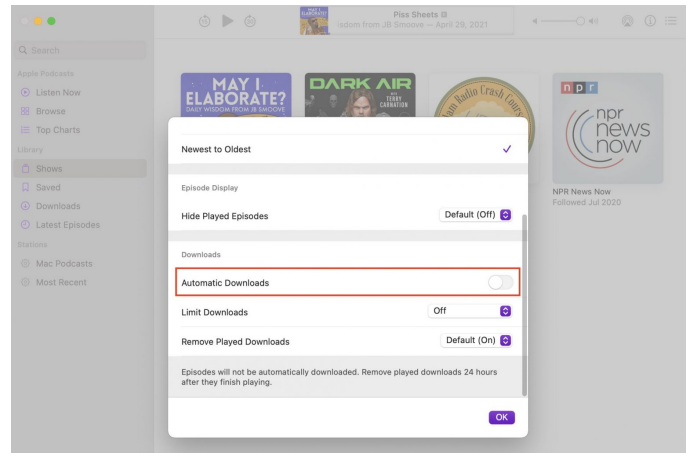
Piss Sheets
isdom from JB Smoove — April 29, 2021

Q Search

Apple Podcasts
Listen Now
Browse
Top Charts

Library
Shows
Saved
Downloads
Latest Episodes

Stations
Mac Podcasts
Most Recent

MAY I ELABORATE?
DAILY WISDOM FROM JB SMOOVE

DARK AIR
TERRY CARNATION

npr
npr news now

NPR News Now
Followed Jul 2020

Newest to Oldest

Episode Display

Hide Played Episodes
Default (Off)

Downloads

Automatic Downloads

Limit Downloads
Off

Remove Played Downloads
Default (On)

Episodes will not be automatically downloaded. Remove played downloads 24 hours after they finish playing.

OK